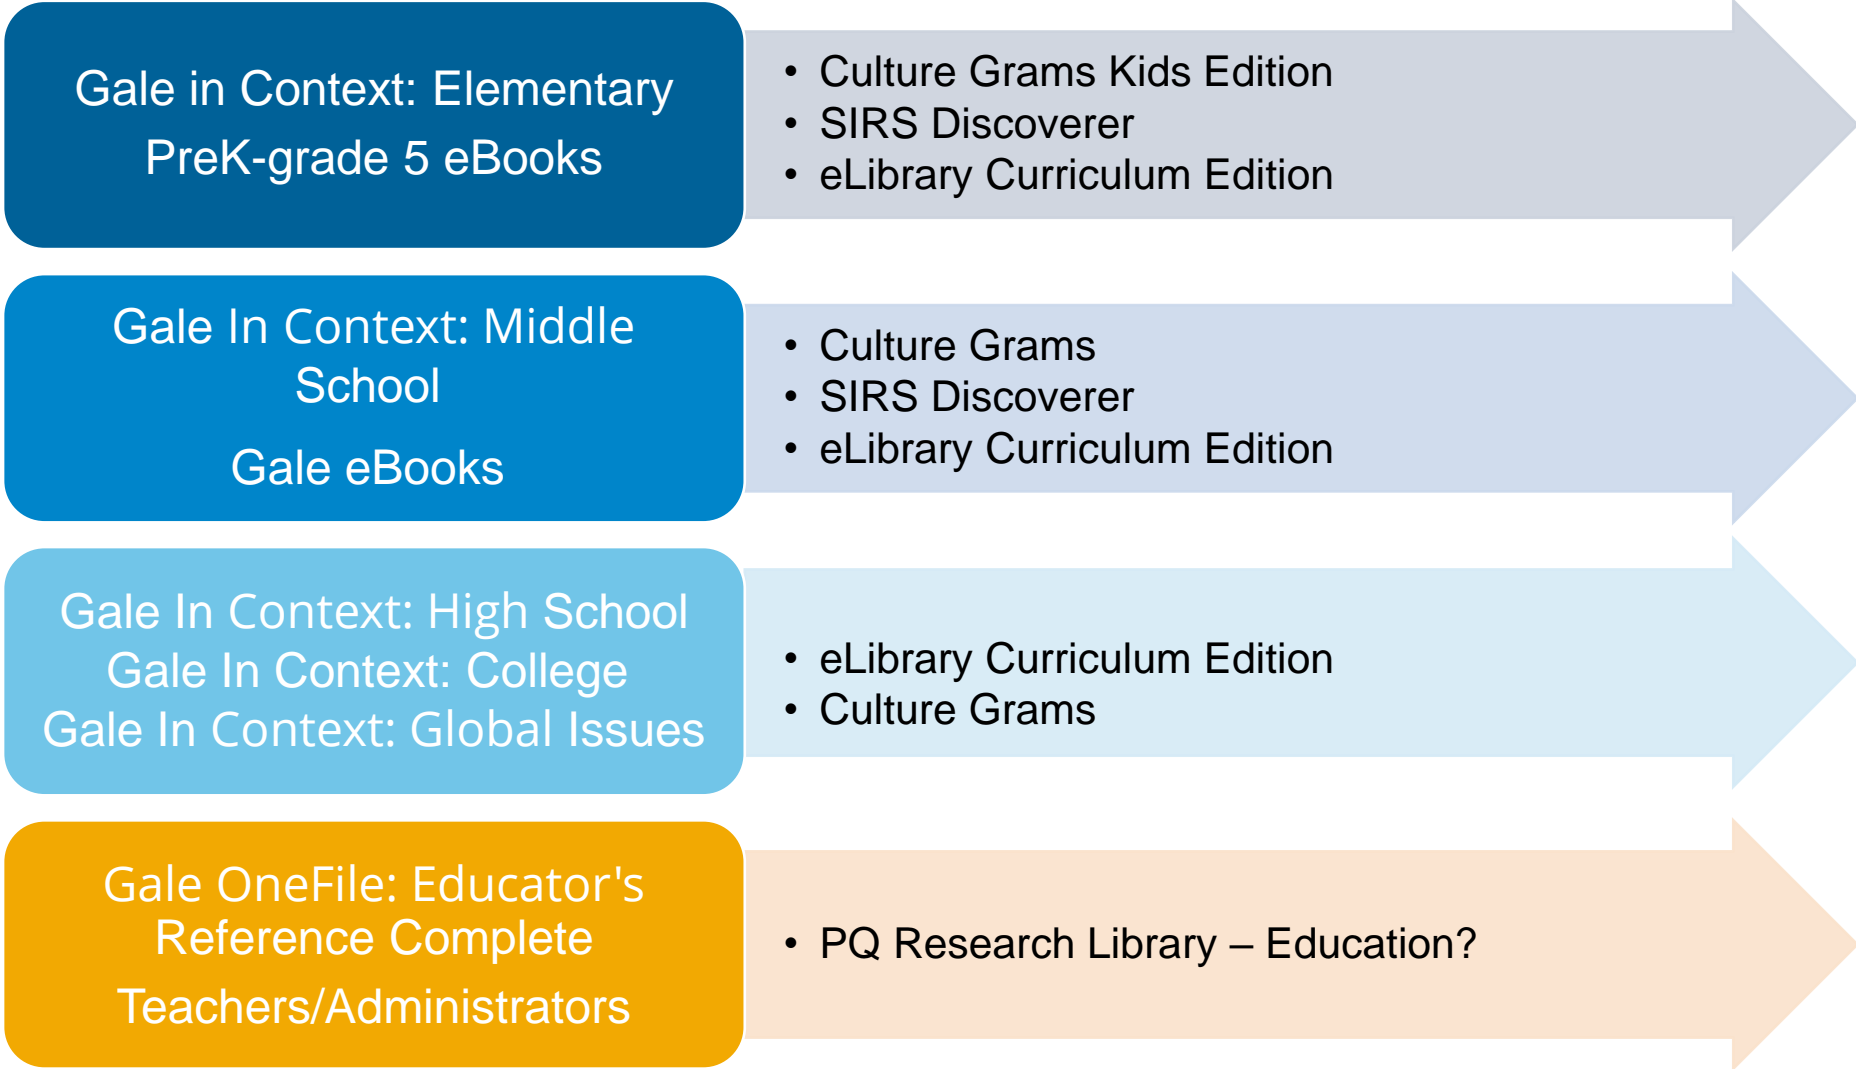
Gale in Context: Elementary
PreK-grade 5 eBooks

- Culture Grams Kids Edition
- SIRS Discoverer
- eLibrary Curriculum Edition

Gale In Context: Middle School

Gale eBooks

- Culture Grams
- SIRS Discoverer
- eLibrary Curriculum Edition

Gale In Context: High School
Gale In Context: College
Gale In Context: Global Issues

- eLibrary Curriculum Edition
- Culture Grams

Gale OneFile: Educator's Reference Complete

Teachers/Administrators

- PQ Research Library – Education?